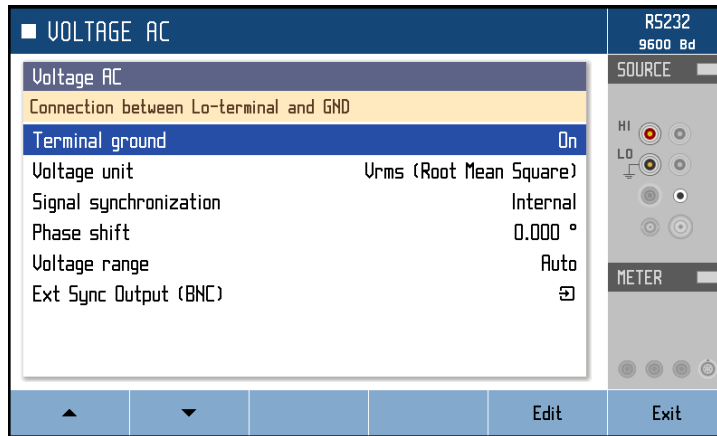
■ VOLTAGE AC

RS232
9600 Bd

Voltage AC
Connection between Lo-terminal and GND

| | |
|---|---|
| Terminal ground | On |
| Voltage unit | Vrms (Root Mean Square) |
| Signal synchronization | Internal |
| Phase shift | 0.000 ° |
| Voltage range | Auto |
| Ext Sync Output (BNC) | |

SOURCE
HI
LO
METER

▲ ▼ Edit Exit